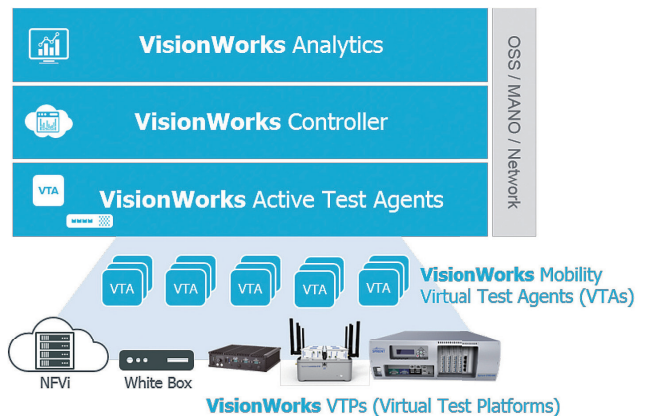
VisionWorks Analytics

VisionWorks Controller

VTA

VisionWorks Active Test Agents

OSS / MANO / Network

VTA VTA VTA VTA VTA

VisionWorks Mobility Virtual Test Agents (VTAs)

NFVi

White Box

VisionWorks VTPs (Virtual Test Platforms)